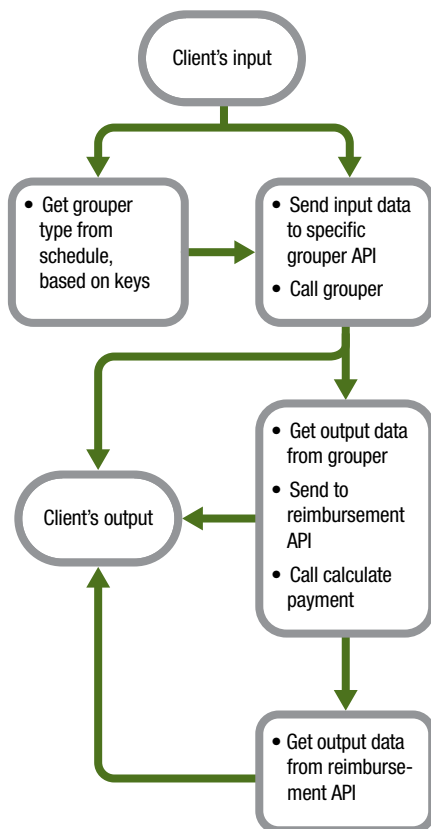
Client's input

- Get grouper type from schedule, based on keys

- Send input data to specific grouper API
- Call grouper

- Get output data from grouper
- Send to reimbursement API
- Call calculate payment

Client's output

- Get output data from reimbursement API